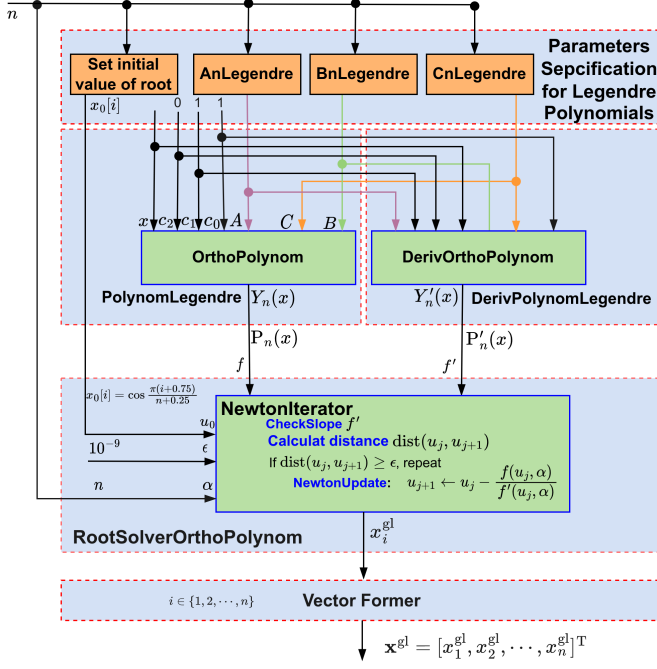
$n$

Set initial value of root

AnLegendre

BnLegendre

CnLegendre

Parameters Sepcification for Legendre Polynomials

$x_0[i]$ 0 1 1

$x$ $c_2$ $c_1$ $c_0$ $A$ $C$ $B$

OrthoPolynom

DerivOrthoPolynom

PolynomLegendre $Y_n(x)$

$Y'_n(x)$ DerivPolynomLegendre

$\mathrm{P}_n(x)$

$\mathrm{P}'_n(x)$

$f$

$f'$

$x_0[i] = \cos\frac{\pi(i+0.75)}{n+0.25}$

NewtonIterator

CheckSlope $f'$

Calculat distance $\mathrm{dist}(u_j, u_{j+1})$

If $\mathrm{dist}(u_j, u_{j+1}) \geq \epsilon$, repeat

NewtonUpdate: $u_{j+1} \leftarrow u_j - \frac{f(u_j, \alpha)}{f'(u_j, \alpha)}$

$u_0$

$10^{-9}$ $\epsilon$

$n$ $\alpha$

RootSolverOrthoPolynom

$x_i^{\mathrm{gl}}$

$i \in \{1, 2, \cdots, n\}$

Vector Former

$\mathbf{x}^{\mathrm{gl}} = [x_1^{\mathrm{gl}}, x_2^{\mathrm{gl}}, \cdots, x_n^{\mathrm{gl}}]^{\mathrm{T}}$